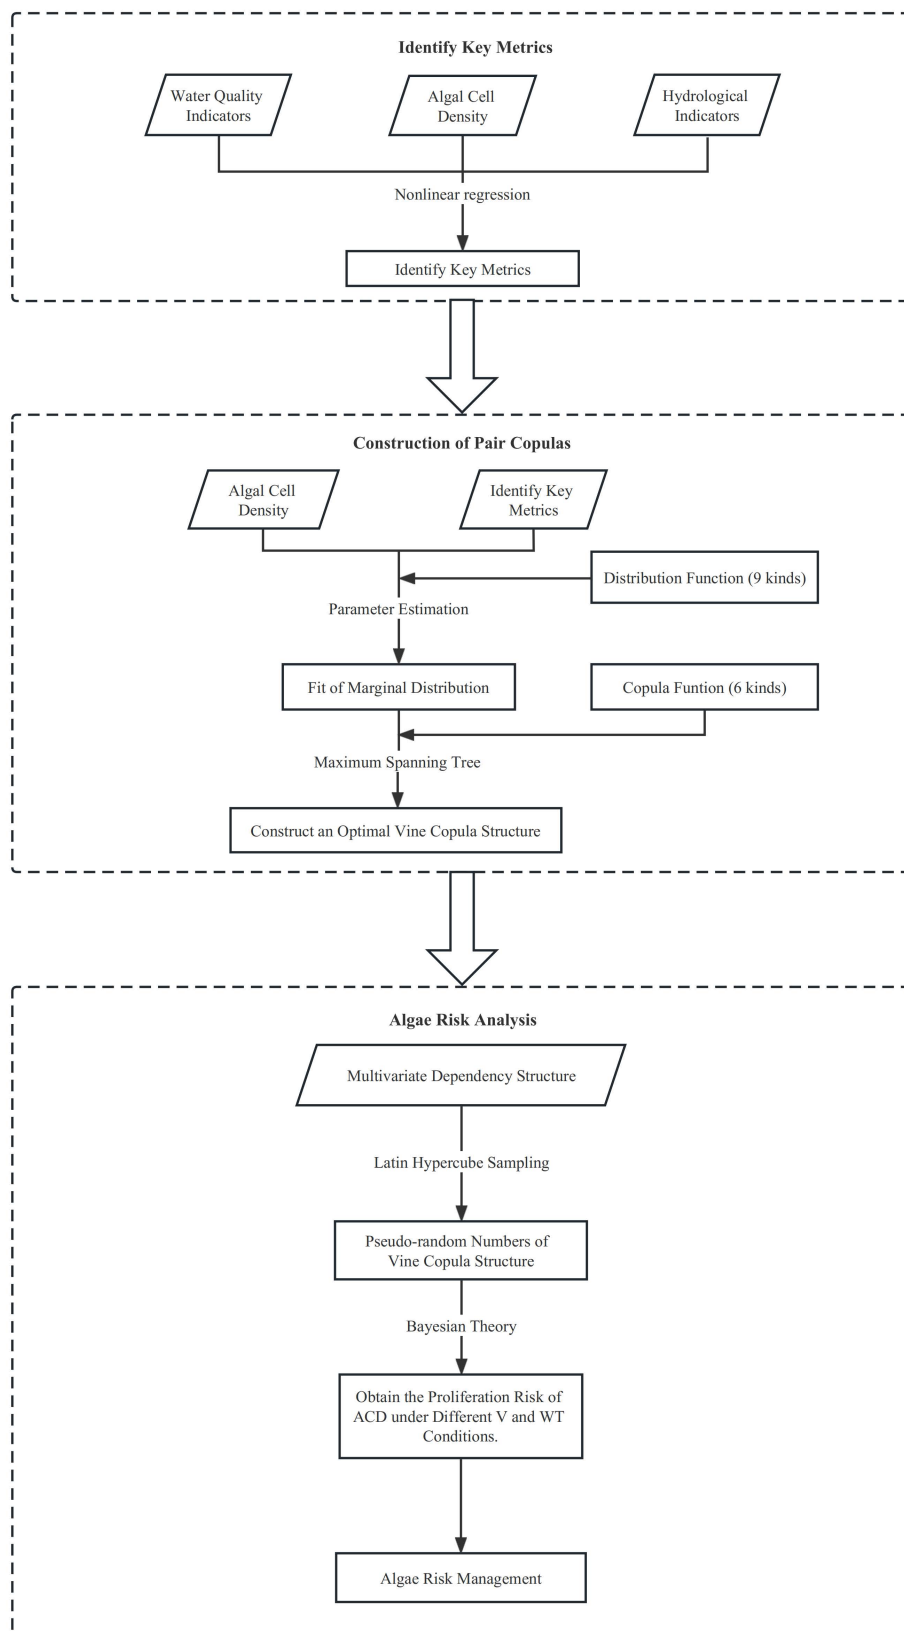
Identify Key Metrics

Water Quality Indicators

Algal Cell Density

Hydrological Indicators

Nonlinear regression

Identify Key Metrics

Construction of Pair Copulas

Algal Cell Density

Identify Key Metrics

Distribution Function (9 kinds)

Parameter Estimation

Fit of Marginal Distribution

Copula Funtion (6 kinds)

Maximum Spanning Tree

Construct an Optimal Vine Copula Structure

Algae Risk Analysis

Multivariate Dependency Structure

Latin Hypercube Sampling

Pseudo-random Numbers of Vine Copula Structure

Bayesian Theory

Obtain the Proliferation Risk of ACD under Different V and WT Conditions.

Algae Risk Management